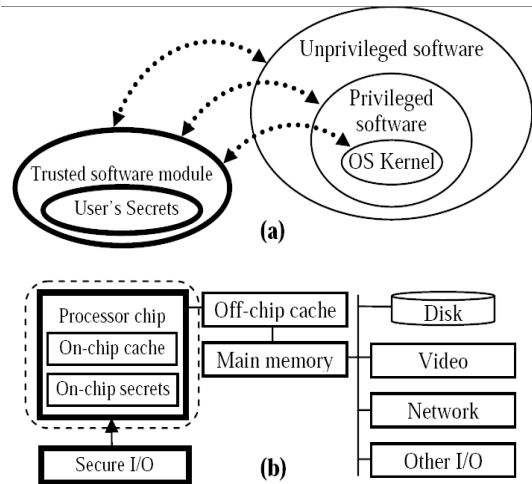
Unprivileged software

Privileged software

OS Kernel

Trusted software module

User's Secrets

(a)

Processor chip

On-chip cache

On-chip secrets

Off-chip cache

Main memory

Disk

Video

Network

Other I/O

Secure I/O

(b)